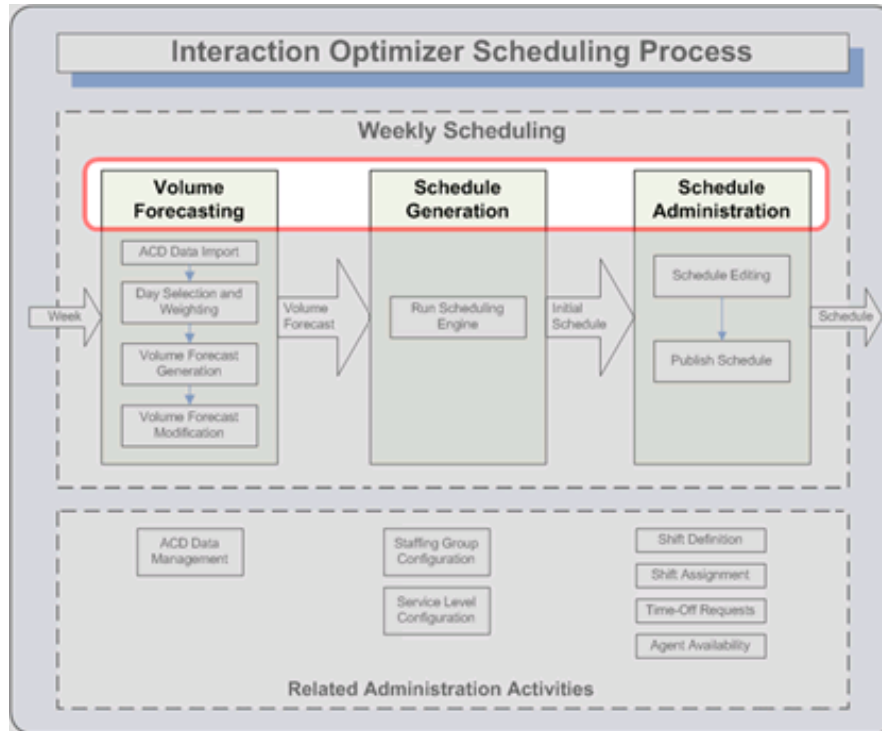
Interaction Optimizer Scheduling Process

Weekly Scheduling

Volume Forecasting

ACD Data Import

Day Selection and Weighting

Volume Forecast Generation

Volume Forecast Modification

Week

Volume Forecast

Schedule Generation

Run Scheduling Engine

Initial Schedule

Schedule Administration

Schedule Editing

Publish Schedule

Schedule

ACD Data Management

Staffing Group Configuration

Service Level Configuration

Shift Definition

Shift Assignment

Time-Off Requests

Agent Availability

Related Administration Activities